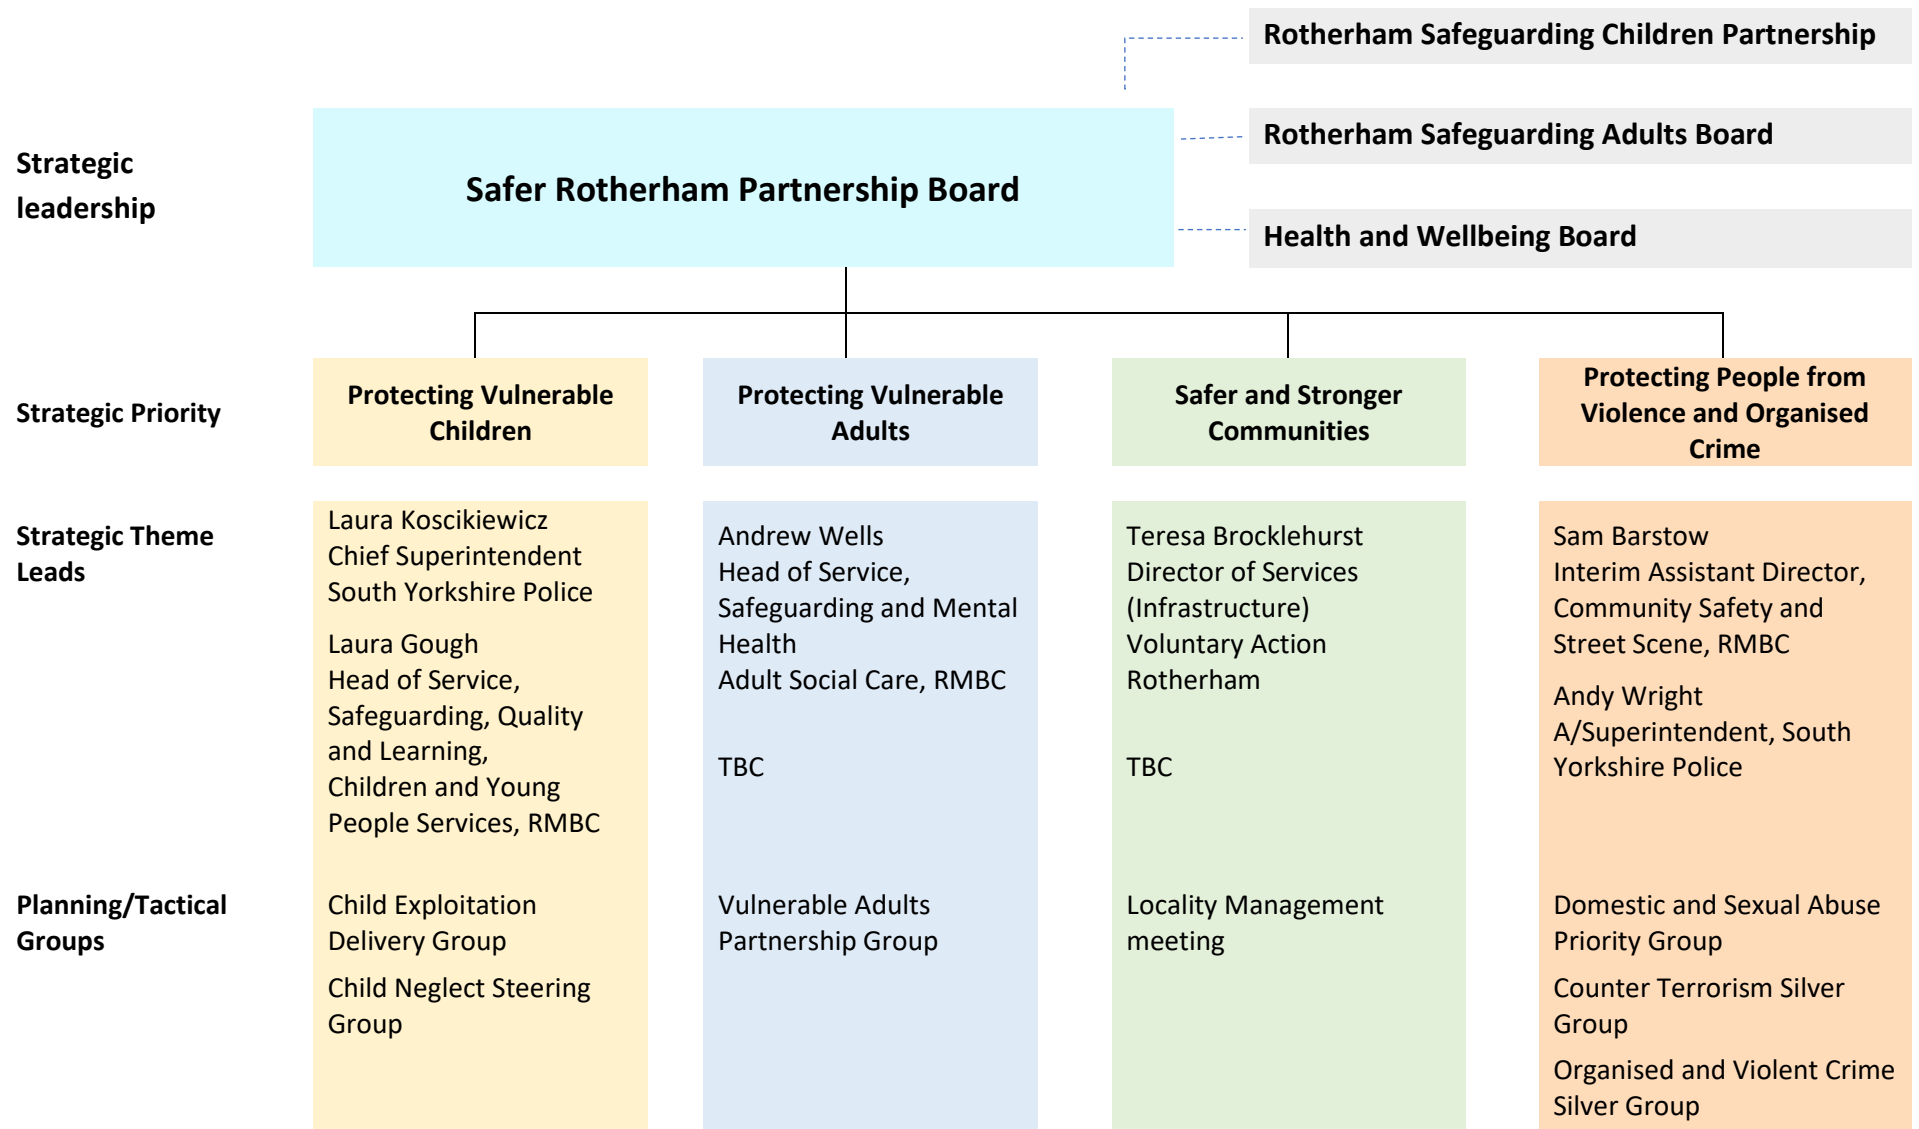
Rotherham Safeguarding Children Partnership

Rotherham Safeguarding Adults Board

Health and Wellbeing Board

Strategic leadership

Safer Rotherham Partnership Board

| | | | | |
|---|---|---|---|---|
| Strategic Priority | Protecting Vulnerable Children | Protecting Vulnerable Adults | Safer and Stronger Communities | Protecting People from Violence and Organised Crime |
| Strategic Theme Leads | Laura Koscikiewicz Chief Superintendent South Yorkshire Police<br>Laura Gough Head of Service, Safeguarding, Quality and Learning, Children and Young People Services, RMBC | Andrew Wells Head of Service, Safeguarding and Mental Health Adult Social Care, RMBC<br>TBC | Teresa Brocklehurst Director of Services (Infrastructure) Voluntary Action Rotherham<br>TBC | Sam Barstow Interim Assistant Director, Community Safety and Street Scene, RMBC<br>Andy Wright A/Superintendent, South Yorkshire Police |
| Planning/Tactical Groups | Child Exploitation Delivery Group<br>Child Neglect Steering Group | Vulnerable Adults Partnership Group | Locality Management meeting | Domestic and Sexual Abuse Priority Group<br>Counter Terrorism Silver Group<br>Organised and Violent Crime Silver Group |